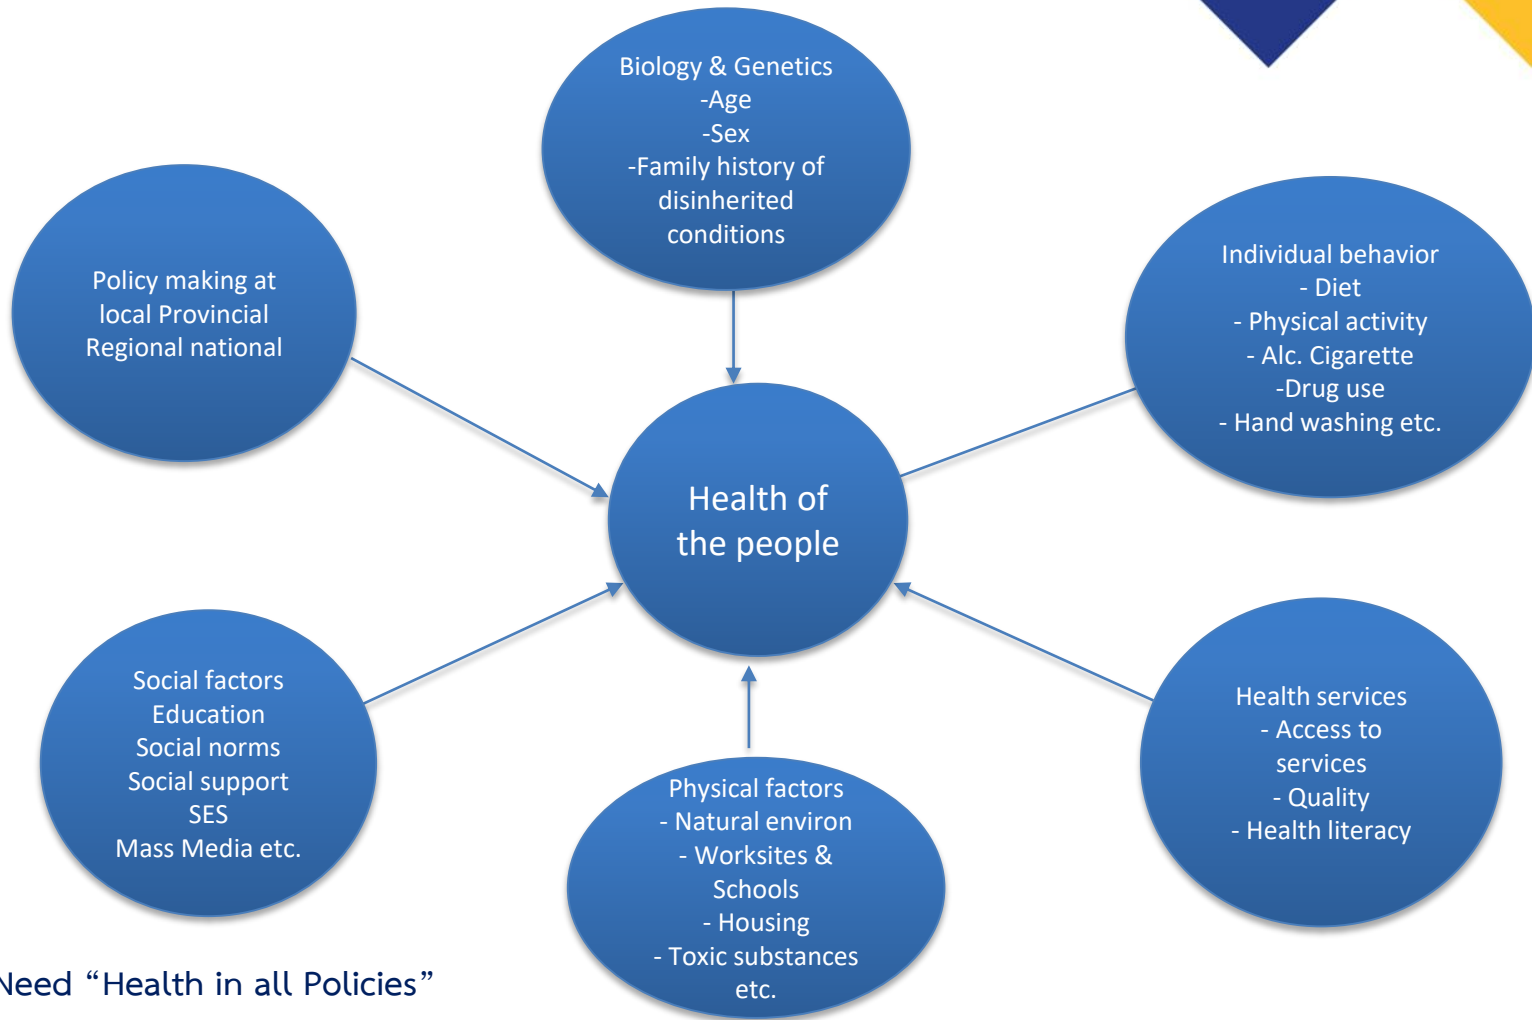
Biology & Genetics
-Age
-Sex
-Family history of disinherited conditions

Policy making at local Provincial Regional national

Individual behavior
- Diet
- Physical activity
- Alc. Cigarette
-Drug use
- Hand washing etc.

Health of the people

Social factors
Education
Social norms
Social support
SES
Mass Media etc.

Health services
- Access to services
- Quality
- Health literacy

Physical factors
- Natural environ
- Worksites & Schools
- Housing
- Toxic substances etc.

Need “Health in all Policies”